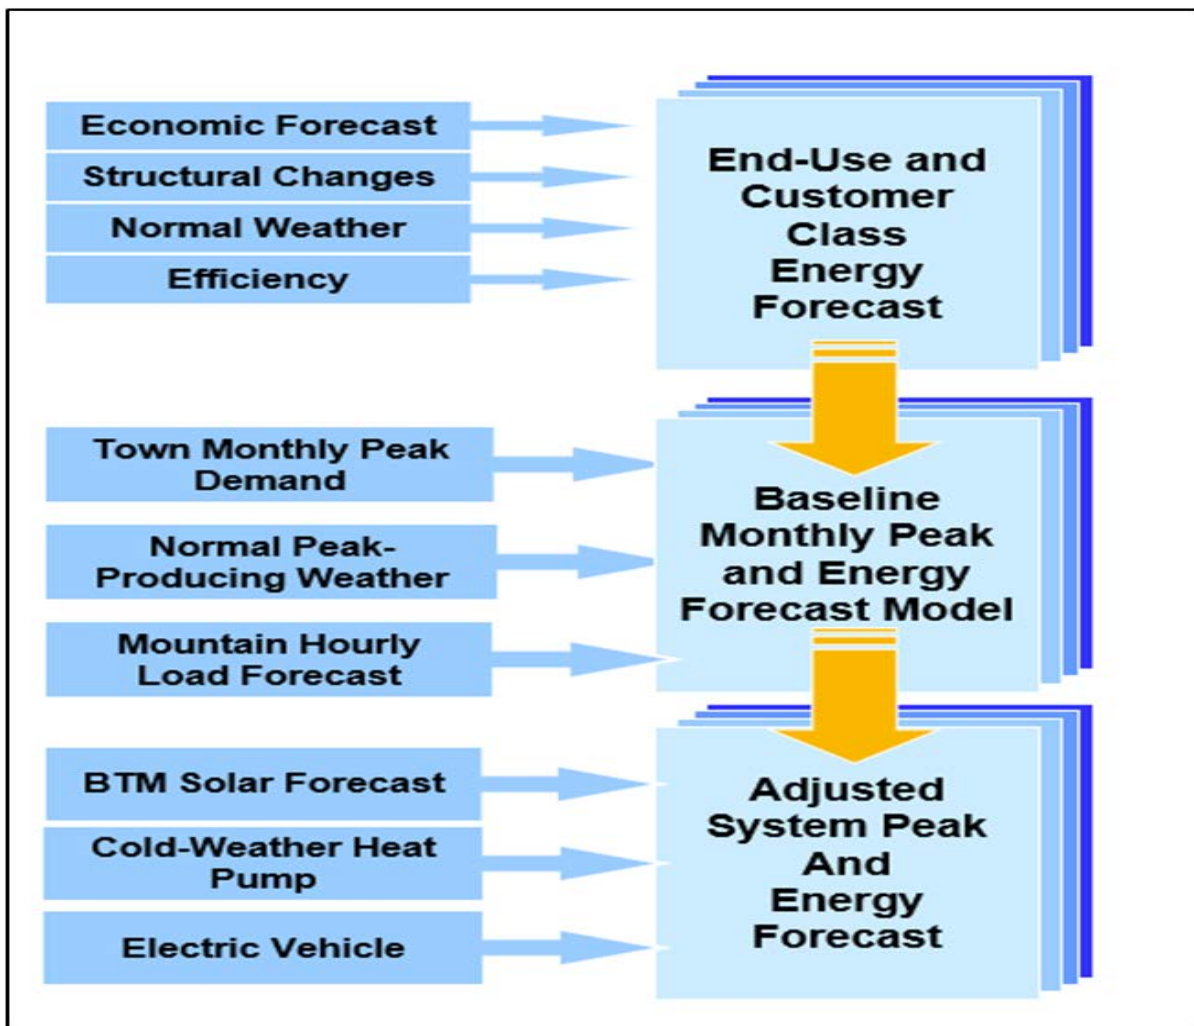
Economic Forecast

Structural Changes

Normal Weather

Efficiency

End-Use and Customer Class Energy Forecast

Town Monthly Peak Demand

Normal Peak-Producing Weather

Mountain Hourly Load Forecast

Baseline Monthly Peak and Energy Forecast Model

BTM Solar Forecast

Cold-Weather Heat Pump

Electric Vehicle

Adjusted System Peak And Energy Forecast